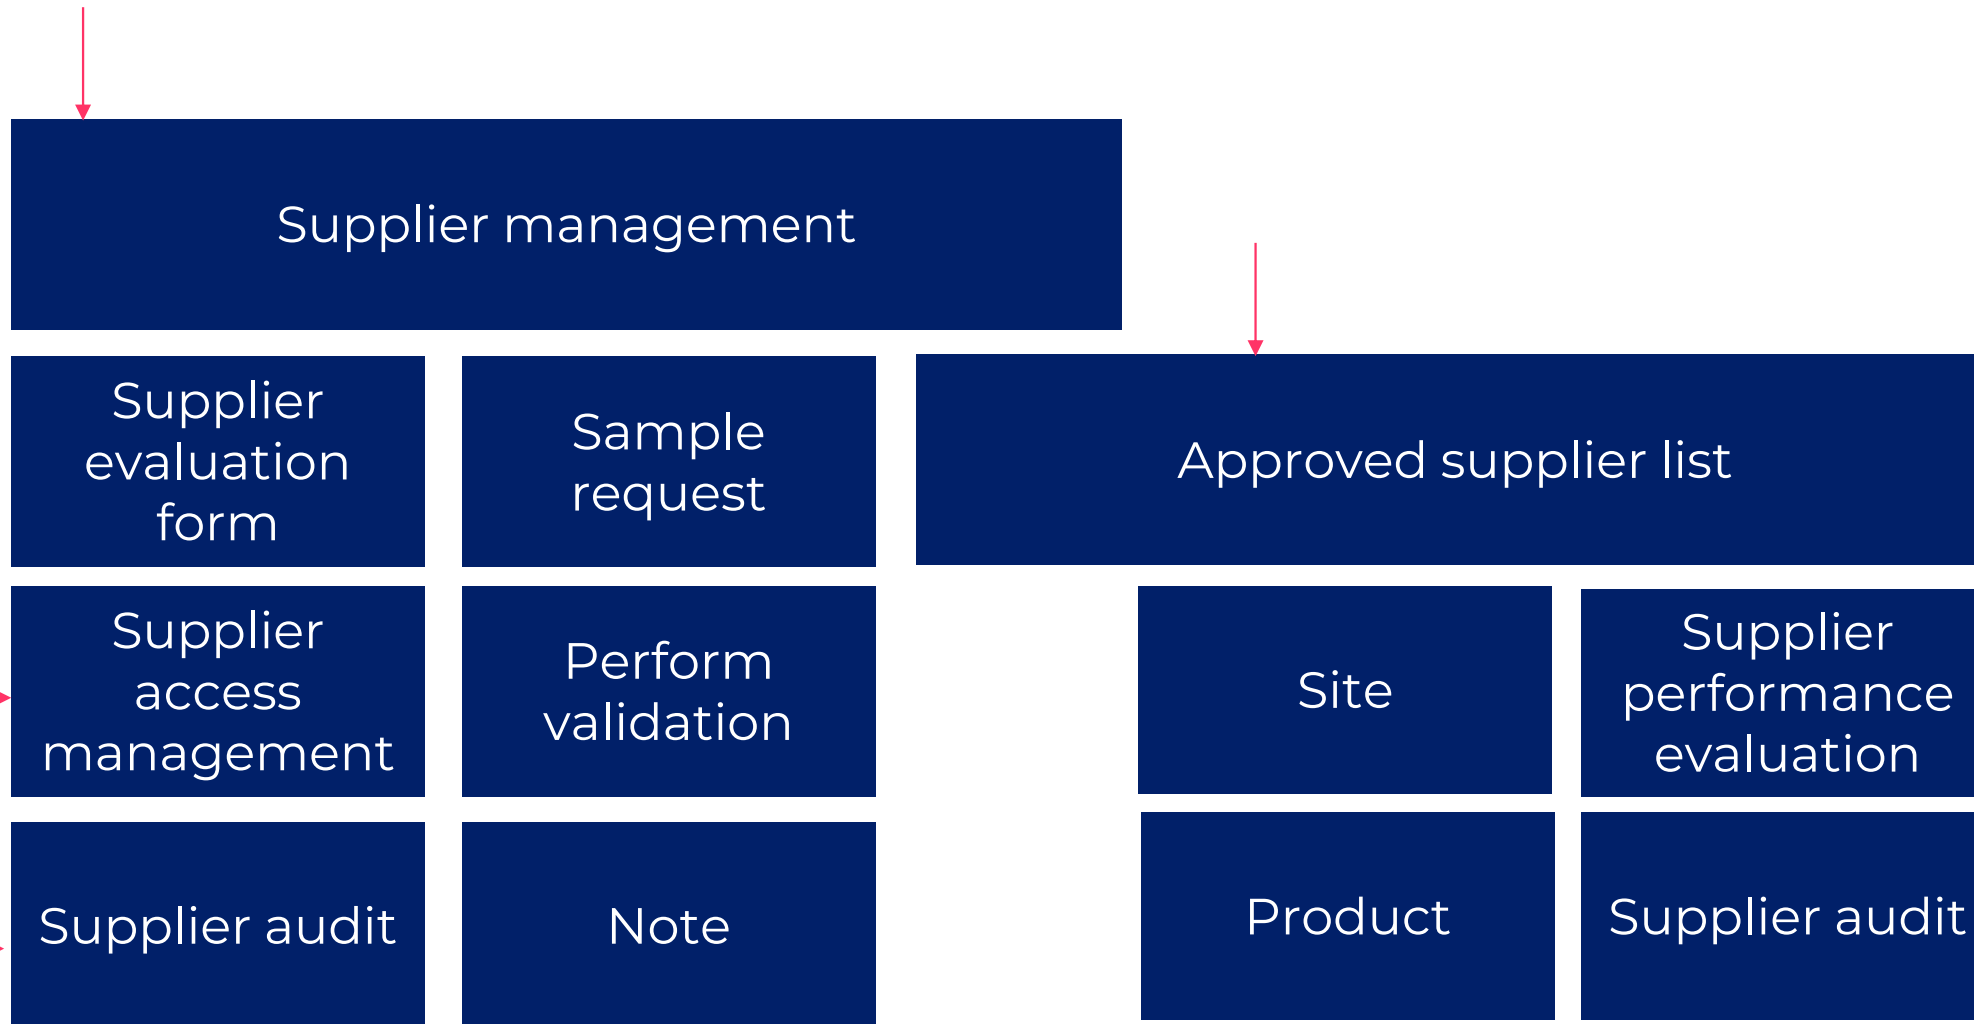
Supplier management

Supplier evaluation form

Sample request

Approved supplier list

Supplier access management

Perform validation

Site

Supplier performance evaluation

Supplier audit

Note

Product

Supplier audit